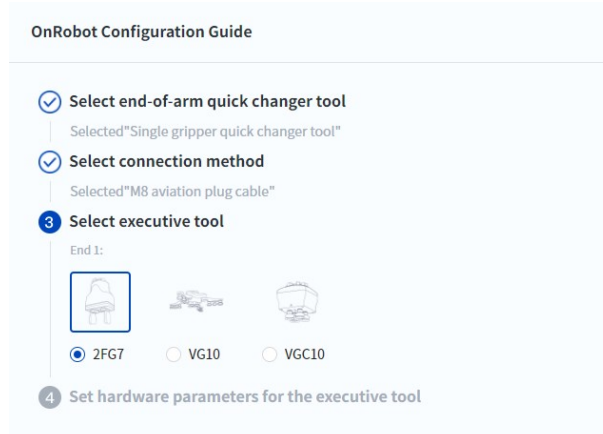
OnRobot Configuration Guide

Select end-of-arm quick changer tool

Selected"Single gripper quick changer tool"

Select connection method

Selected"M8 aviation plug cable"

3 Select executive tool

End 1:

2FG7 VG10 VGC10

4 Set hardware parameters for the executive tool